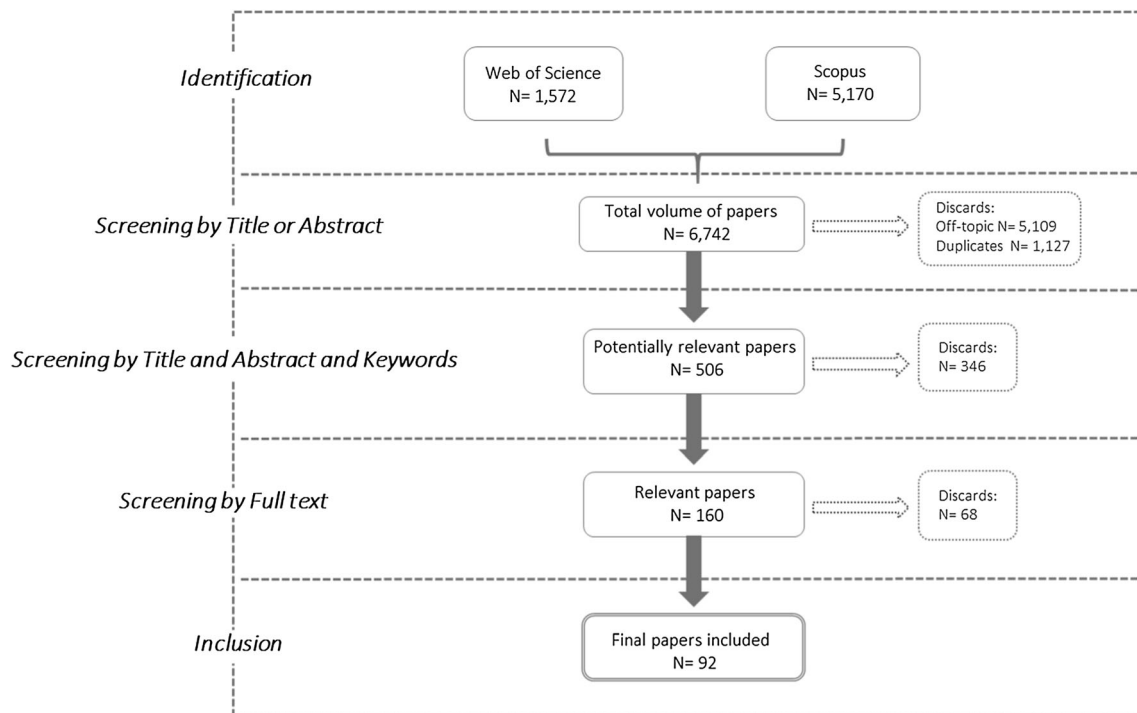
Identification

Web of Science
N= 1,572

Scopus
N= 5,170

Screening by Title or Abstract

Total volume of papers
N= 6,742

Discards:
Off-topic N= 5,109
Duplicates N= 1,127

Screening by Title and Abstract and Keywords

Potentially relevant papers
N= 506

Discards:
N= 346

Screening by Full text

Relevant papers
N= 160

Discards:
N= 68

Inclusion

Final papers included
N= 92